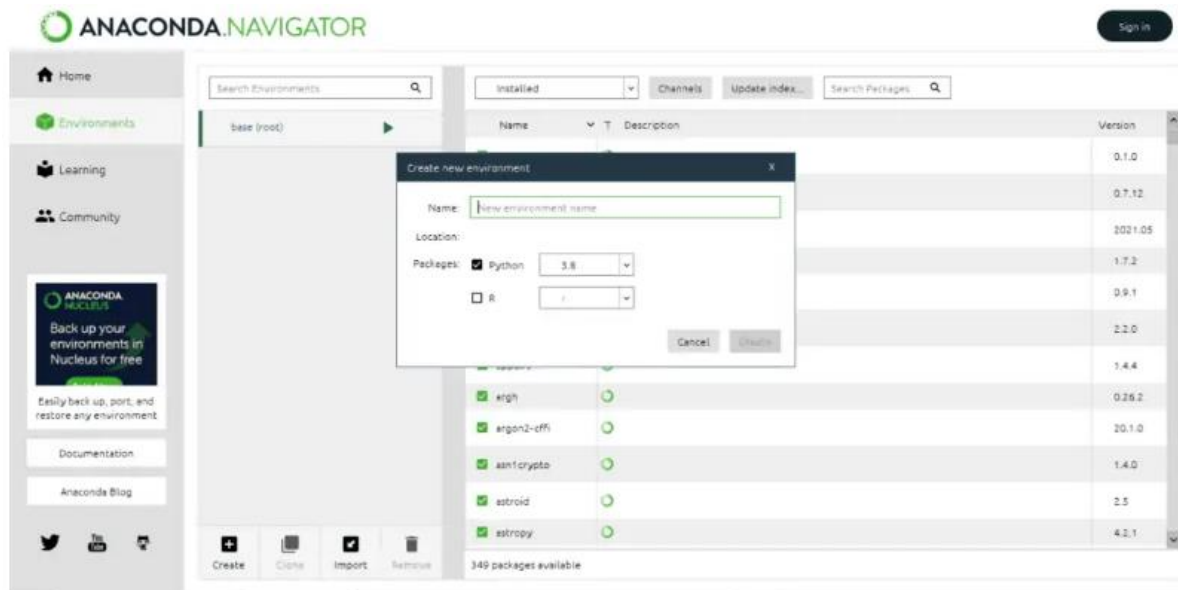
ANACONDA.NAVIGATOR

Sign in

Home

Environments

Learning

Community

ANACONDA NUCLEUS

Back up your environments in Nucleus for free

Easily back up, port, and restore any environment

Documentation

Anaconda Blog

Search Environments

base (root)

Create Clone Import Remove

Installed

Channels

Update index...

Search Packages

| Name | T | Description | Version |
|---|---|---|---|
| | | | 0.1.0 |
| | | | 0.7.12 |
| | | | 2021.05 |
| | | | 1.7.2 |
| | | | 0.9.1 |
| | | | 2.2.0 |
| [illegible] | | | 1.4.4 |
| argh | | | 0.26.2 |
| argon2-cffi | | | 20.1.0 |
| asn1crypto | | | 1.4.0 |
| astroid | | | 2.5 |
| astropy | | | 4.2.1 |

349 packages available

Create new environment

Name: New environment name

Location:

Packages: Python 3.8

R

Cancel Create